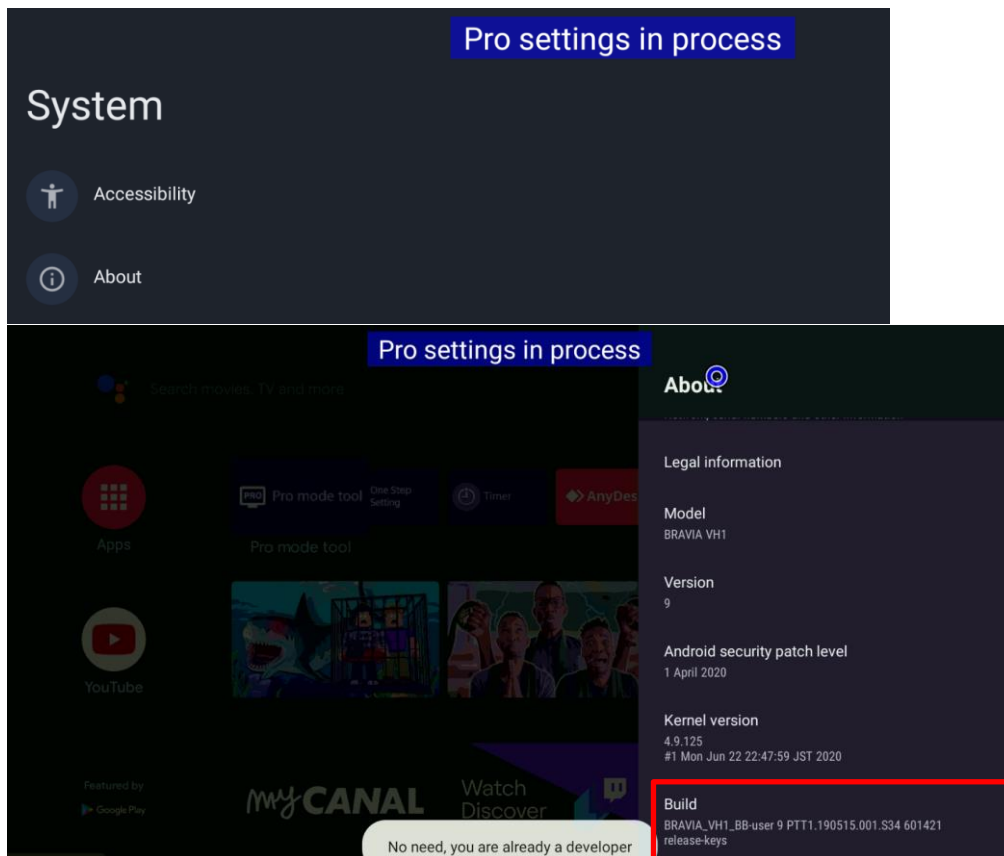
Pro settings in process

System

Accessibility

About

Pro settings in process

Search movies, TV and more

Apps

Pro mode tool

One Step Setting

Timer

AnyDes

Pro mode tool

YouTube

Featured by

Google Play

myCANAL

Watch Discover

About

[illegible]

Legal information

Model
BRAVIA VH1

Version
9

Android security patch level
1 April 2020

Kernel version
4.9.125
#1 Mon Jun 22 22:47:59 JST 2020

Build
BRAVIA_VH1_BB-user 9 PTT1.190515.001.S34 601421 release-keys

No need, you are already a developer